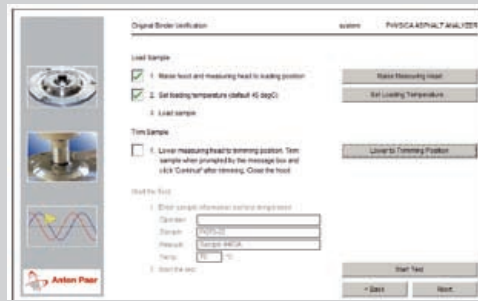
Original Binder Verification system PHYSICA ASPHALT ANALYZER

Load Sample

1. Raise hood and measuring head to loading position

2. Set loading temperature (default 45 degC)

3. Load sample

Raise Measuring Head

Set Loading Temperature

Trim Sample

1. Lower measuring head to trimming position. Trim sample when prompted by the message box and click "Continue" after trimming. Close the hood.

Lower to Trimming Position

Start the Test

1. Enter sample information and test temperature

Operator:

Sample: PG70-22

Filename: Sample 440CA

Temp: 70 °C

2. Start the test

Start Test

< Back

Next

Anton Paar